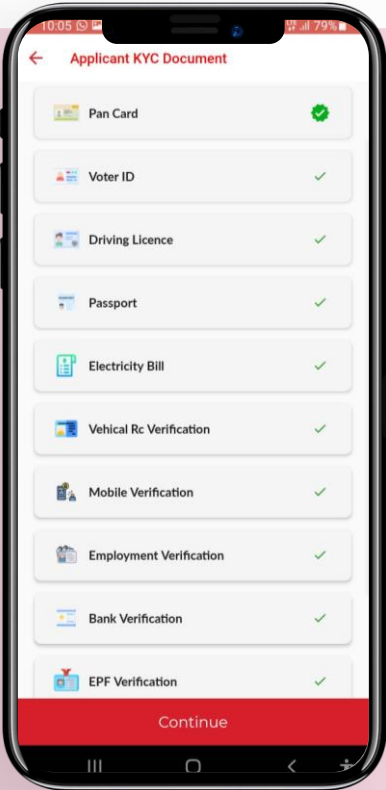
10:05 79%

Applicant KYC Document

Pan Card

Voter ID

Driving Licence

Passport

Electricity Bill

Vehical Rc Verification

Mobile Verification

Employment Verification

Bank Verification

EPF Verification

Continue